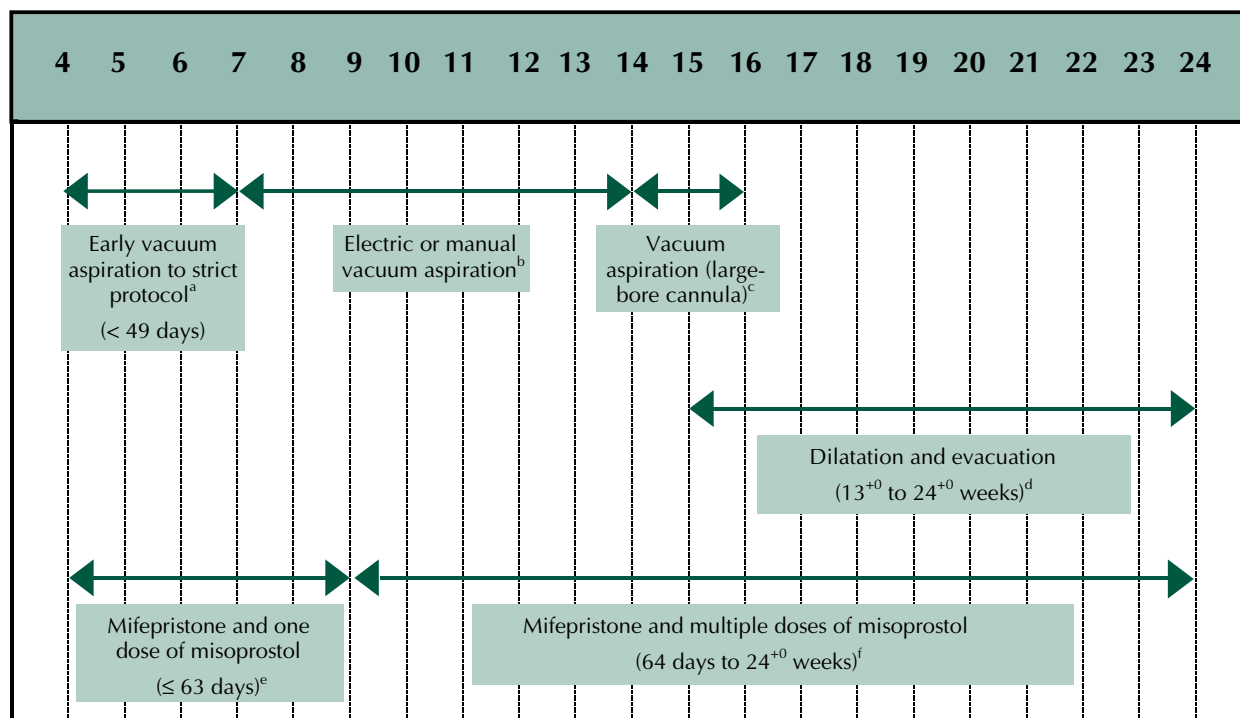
4 5 6 7 8 9 10 11 12 13 14 15 16 17 18 19 20 21 22 23 24

Early vacuum aspiration to strict protocol$^{a}$

(< 49 days)

Electric or manual vacuum aspiration$^{b}$

Vacuum aspiration (large-bore cannula)$^{c}$

Dilatation and evacuation

($13^{+0}$ to $24^{+0}$ weeks)$^{d}$

Mifepristone and one dose of misoprostol

(≤ 63 days)$^{e}$

Mifepristone and multiple doses of misoprostol

(64 days to $24^{+0}$ weeks)$^{f}$